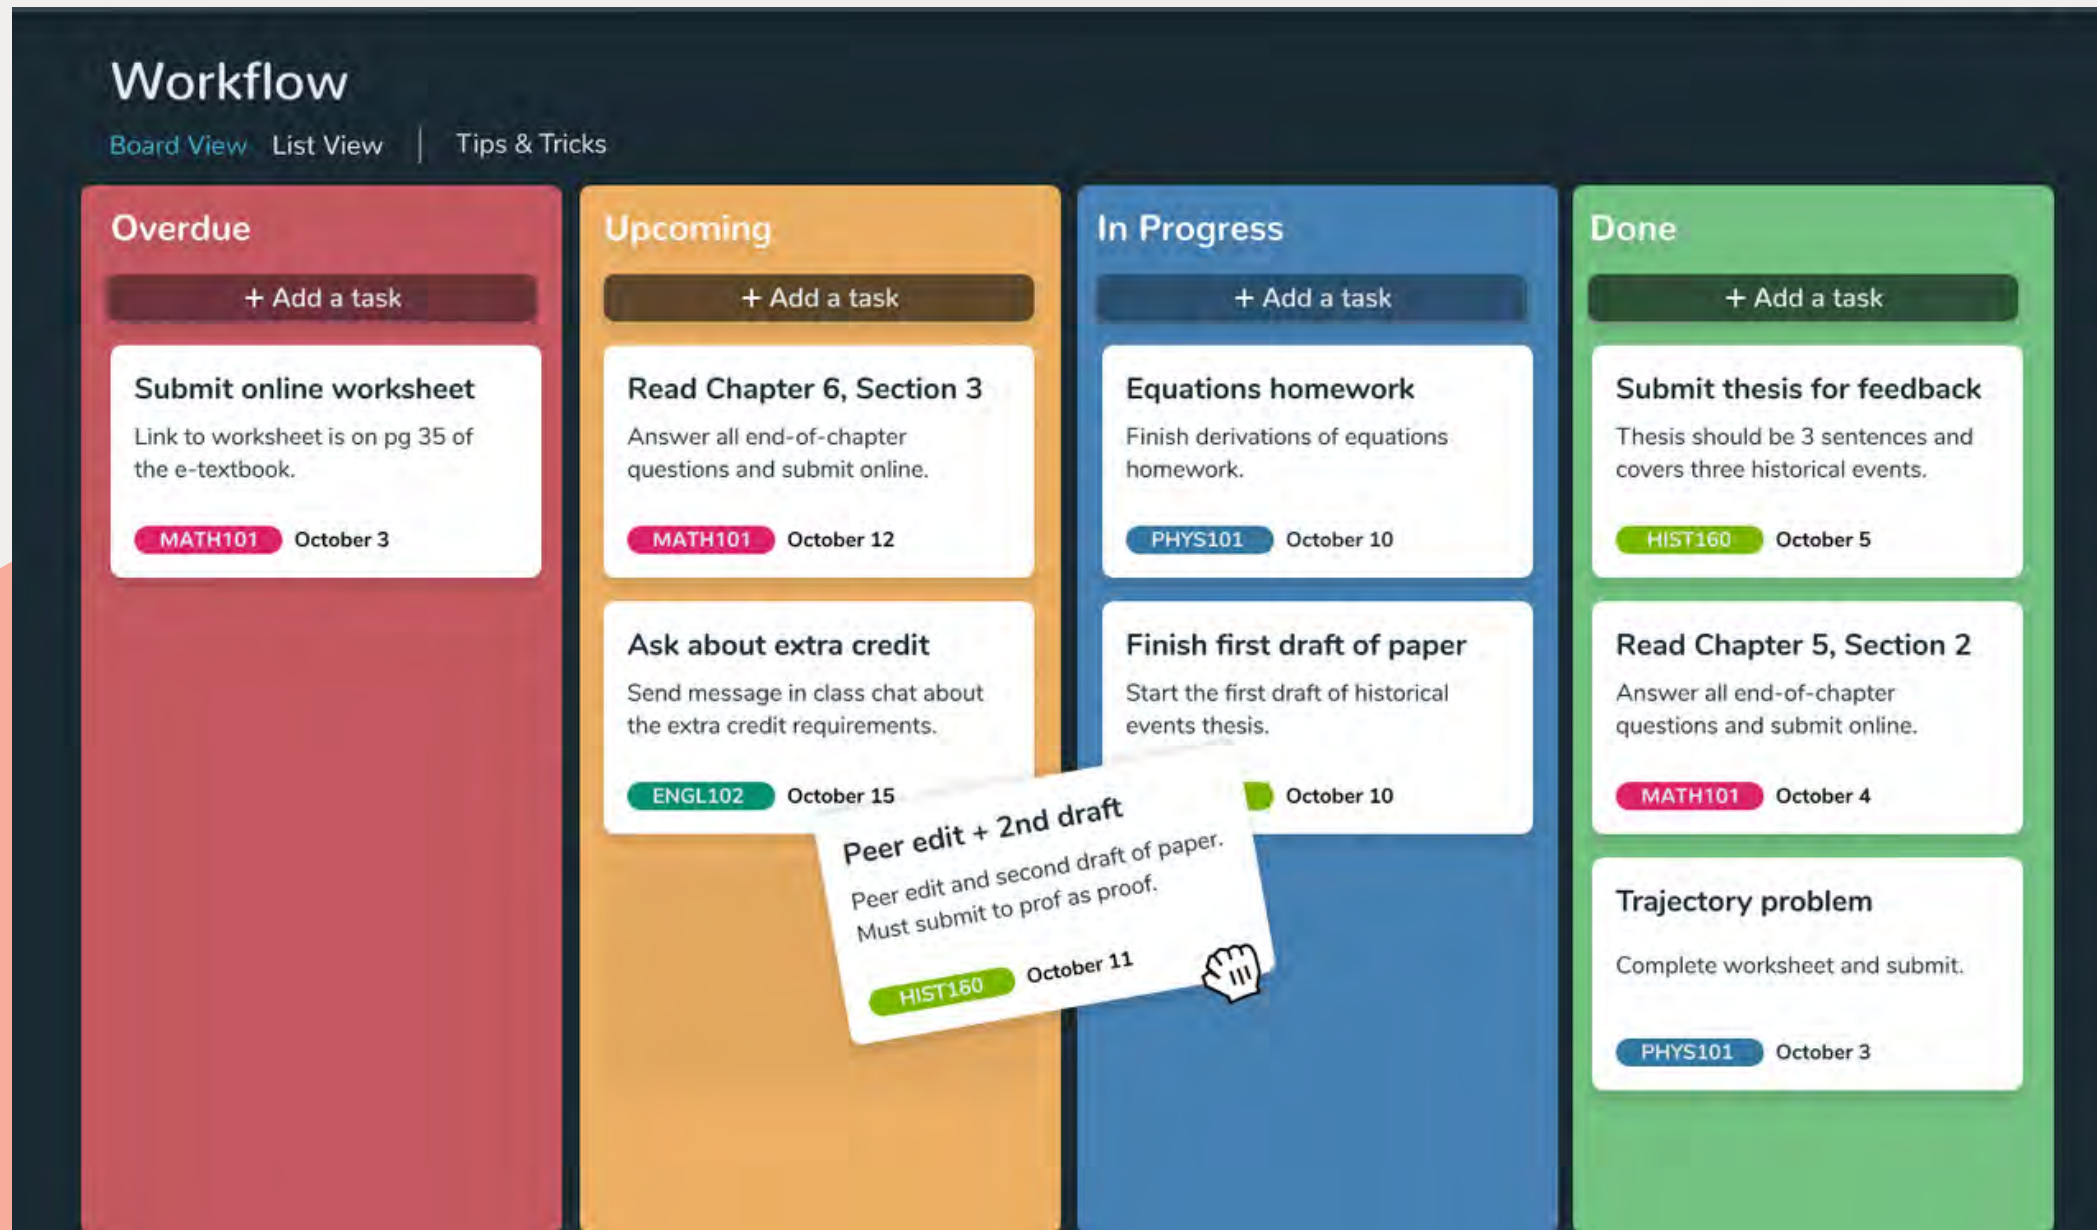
Workflow

Board View List View | Tips & Tricks

Overdue

+ Add a task

Submit online worksheet

Link to worksheet is on pg 35 of the e-textbook.

MATH101 October 3

Upcoming

+ Add a task

Read Chapter 6, Section 3

Answer all end-of-chapter questions and submit online.

MATH101 October 12

Ask about extra credit

Send message in class chat about the extra credit requirements.

ENGL102 October 15

In Progress

+ Add a task

Equations homework

Finish derivations of equations homework.

PHYS101 October 10

Finish first draft of paper

Start the first draft of historical events thesis.

October 10

Peer edit + 2nd draft

Peer edit and second draft of paper. Must submit to prof as proof.

HIST160 October 11

Done

+ Add a task

Submit thesis for feedback

Thesis should be 3 sentences and covers three historical events.

HIST160 October 5

Read Chapter 5, Section 2

Answer all end-of-chapter questions and submit online.

MATH101 October 4

Trajectory problem

Complete worksheet and submit.

PHYS101 October 3